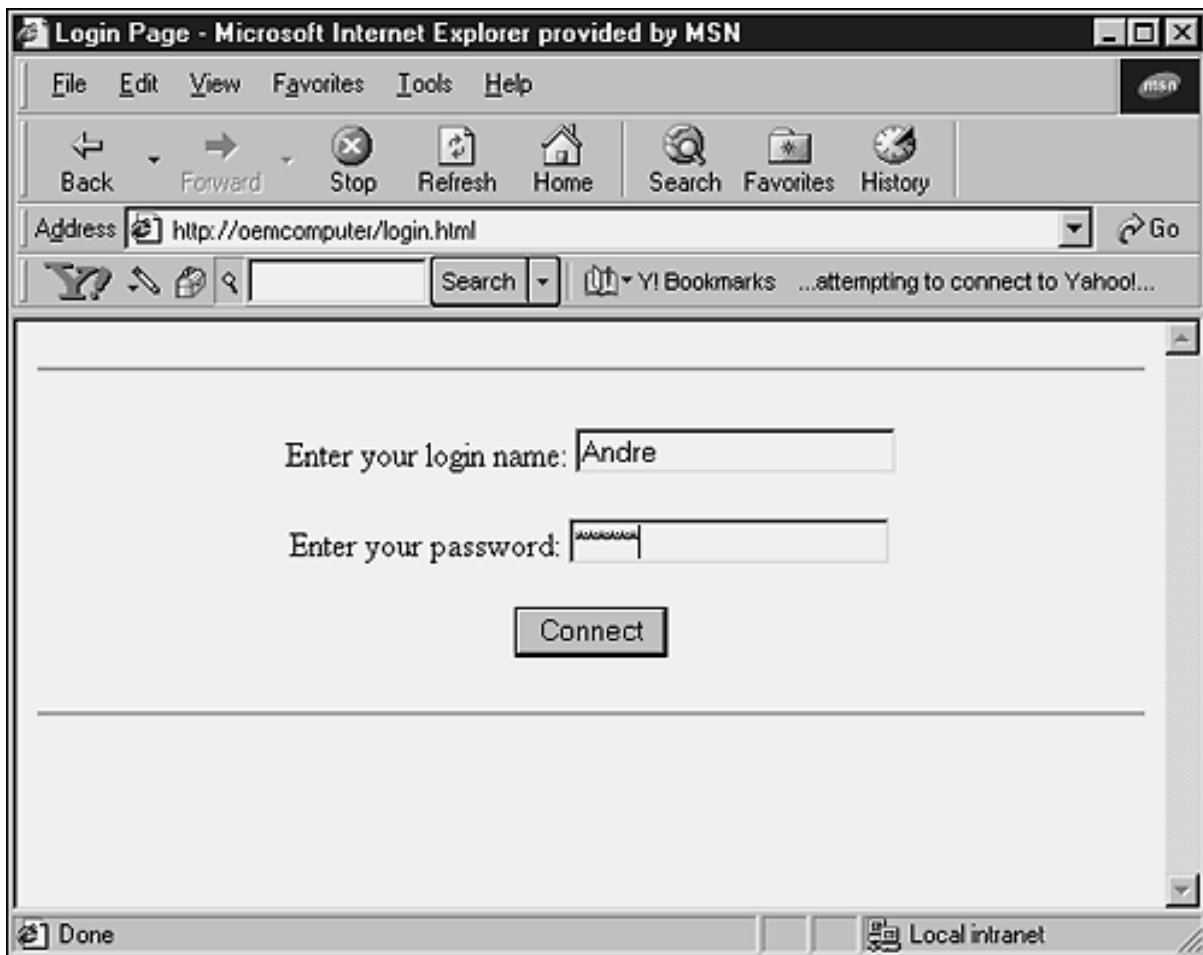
Login Page - Microsoft Internet Explorer provided by MSN

File Edit View Favorites Tools Help

msn

Back Forward Stop Refresh Home Search Favorites History

Address http://oemcomputer/login.html

Go

Search Y! Bookmarks ...attempting to connect to Yahoo!...

Enter your login name: Andre

Enter your password: ******

Connect

Done

Local intranet